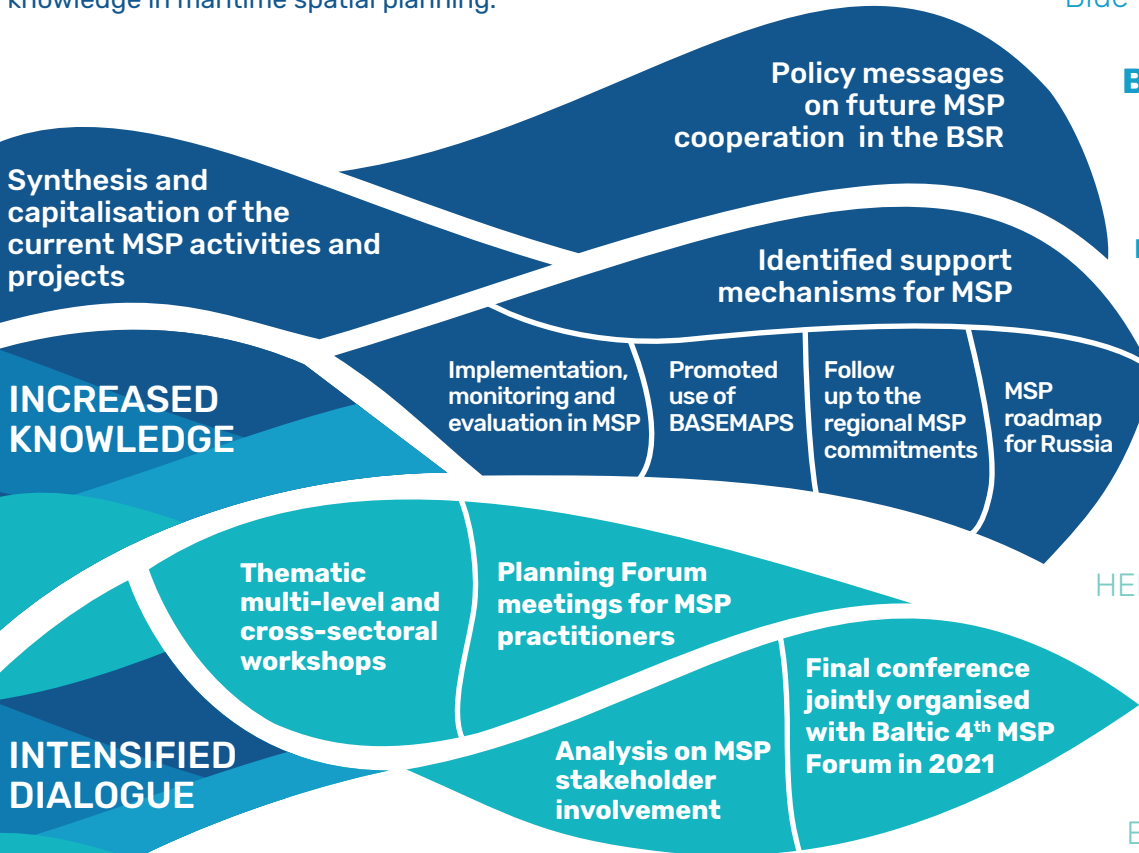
knowledge in maritime spatial planning.

Blue

B

Policy messages on future MSP cooperation in the BSR

Synthesis and capitalisation of the current MSP activities and projects

Identified support mechanisms for MSP

INCREASED KNOWLEDGE

Implementation, monitoring and evaluation in MSP

Promoted use of BASEMAPS

Follow up to the regional MSP commitments

MSP roadmap for Russia

HE

Thematic multi-level and cross-sectoral workshops

Planning Forum meetings for MSP practitioners

Final conference jointly organised with Baltic 4$^{th}$ MSP Forum in 2021

INTENSIFIED DIALOGUE

Analysis on MSP stakeholder involvement

E